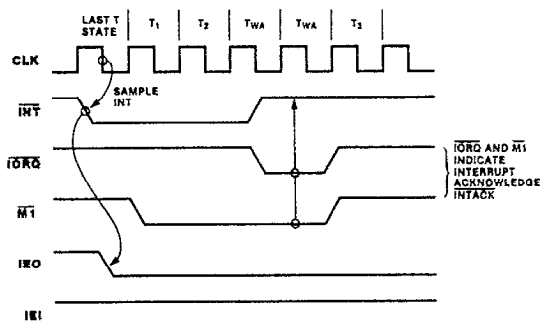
LAST T STATE | $T_1$ | $T_2$ | $T_{WA}$ | $T_{WA}$ | $T_3$

CLK

SAMPLE INT

$\overline{INT}$

$\overline{IORQ}$

$\overline{M1}$

IEO

IEI

$\overline{IORQ}$ AND $\overline{M1}$ INDICATE INTERRUPT ACKNOWLEDGE $\overline{INTACK}$